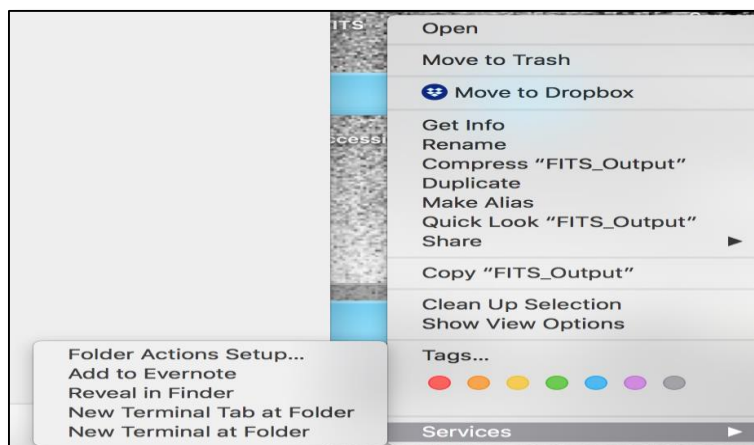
ITS

ccessi

Open

Move to Trash

Move to Dropbox

Get Info
Rename
Compress "FITS_Output"
Duplicate
Make Alias
Quick Look "FITS_Output"
Share

Copy "FITS_Output"

Clean Up Selection
Show View Options

Tags...

Services

Folder Actions Setup...
Add to Evernote
Reveal in Finder
New Terminal Tab at Folder
New Terminal at Folder